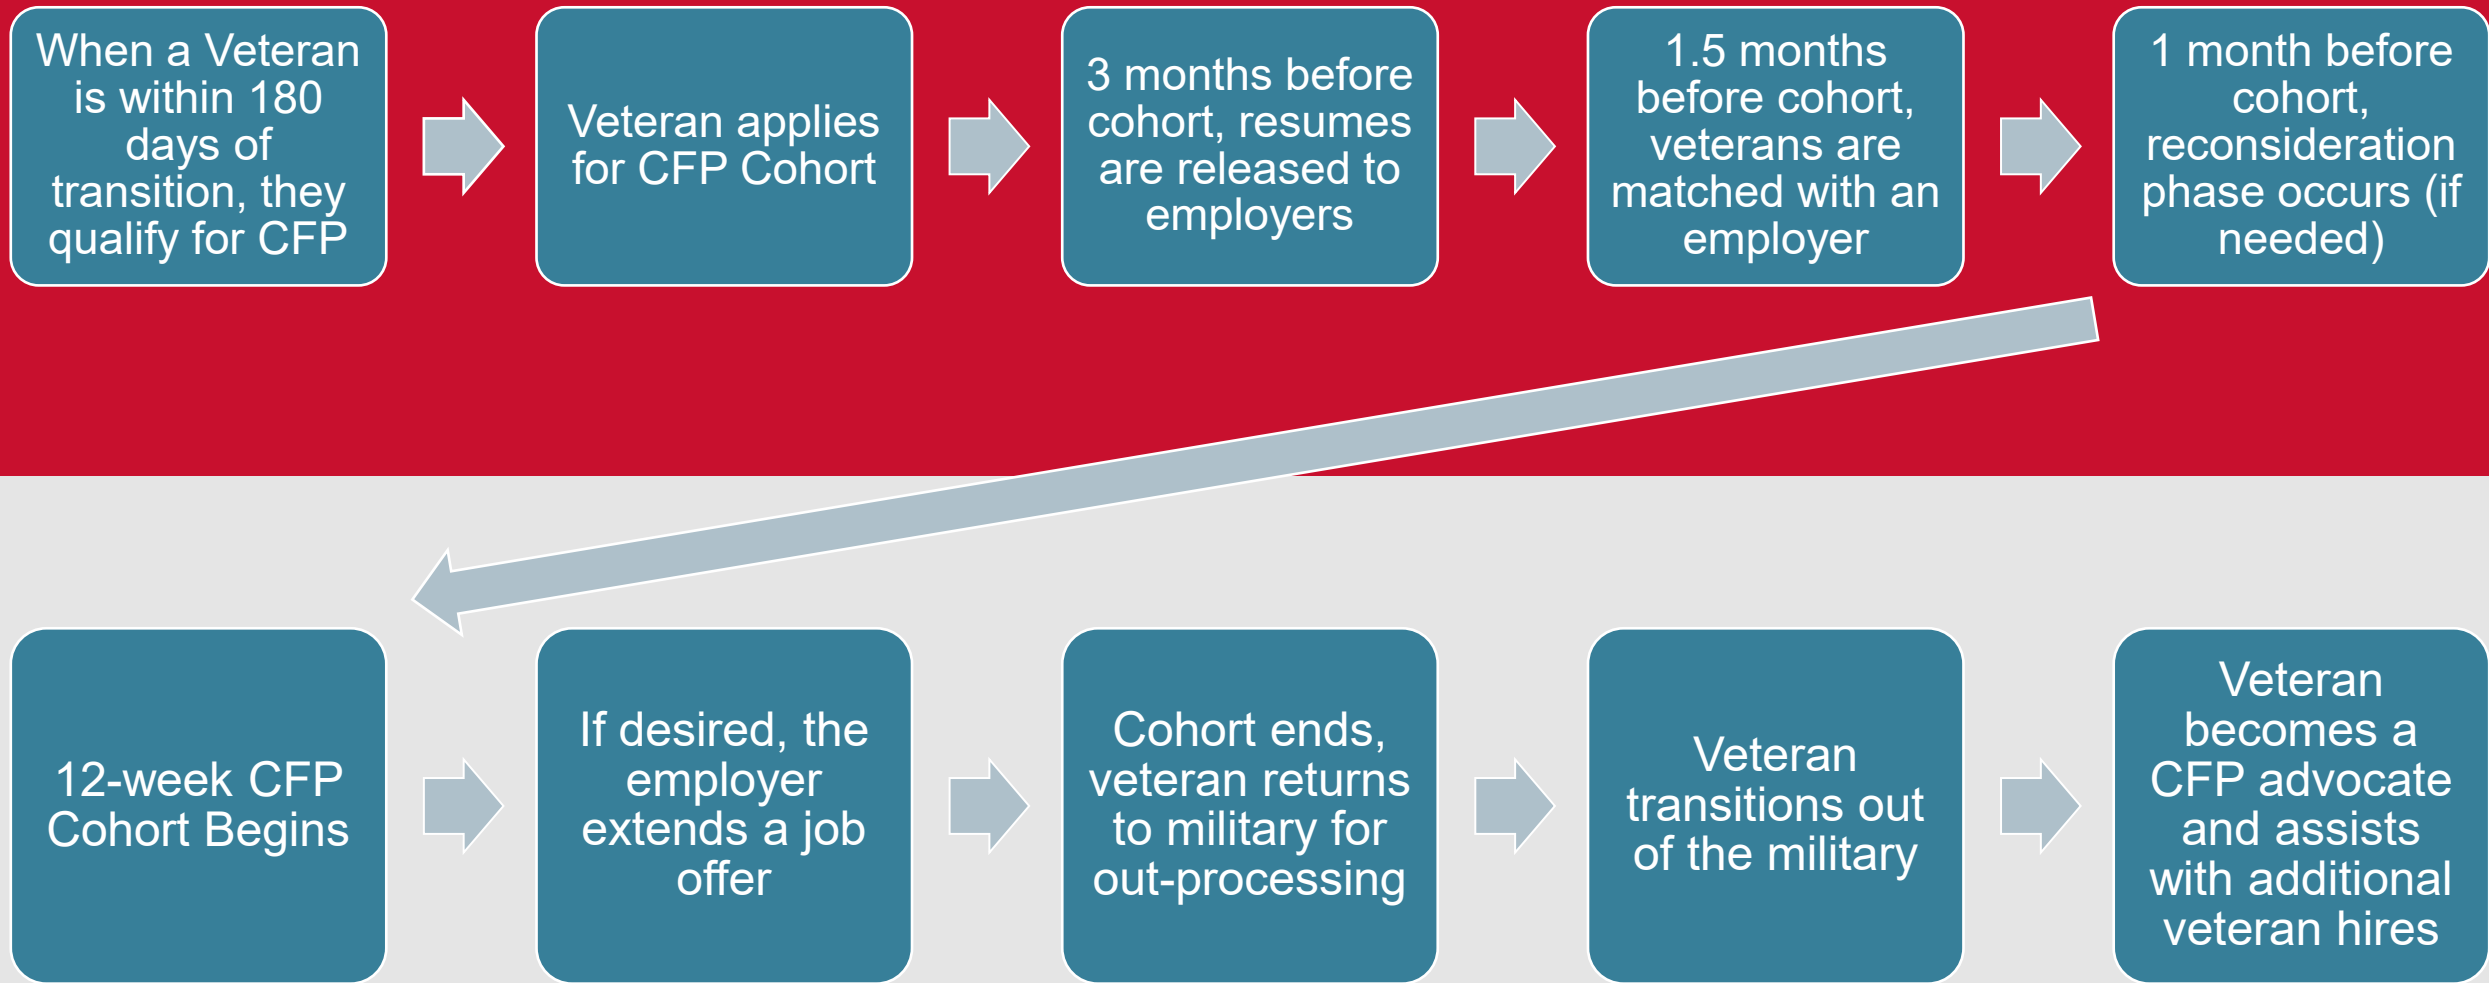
When a Veteran is within 180 days of transition, they qualify for CFP

Veteran applies for CFP Cohort

3 months before cohort, resumes are released to employers

1.5 months before cohort, veterans are matched with an employer

1 month before cohort, reconsideration phase occurs (if needed)

12-week CFP Cohort Begins

If desired, the employer extends a job offer

Cohort ends, veteran returns to military for out-processing

Veteran transitions out of the military

Veteran becomes a CFP advocate and assists with additional veteran hires